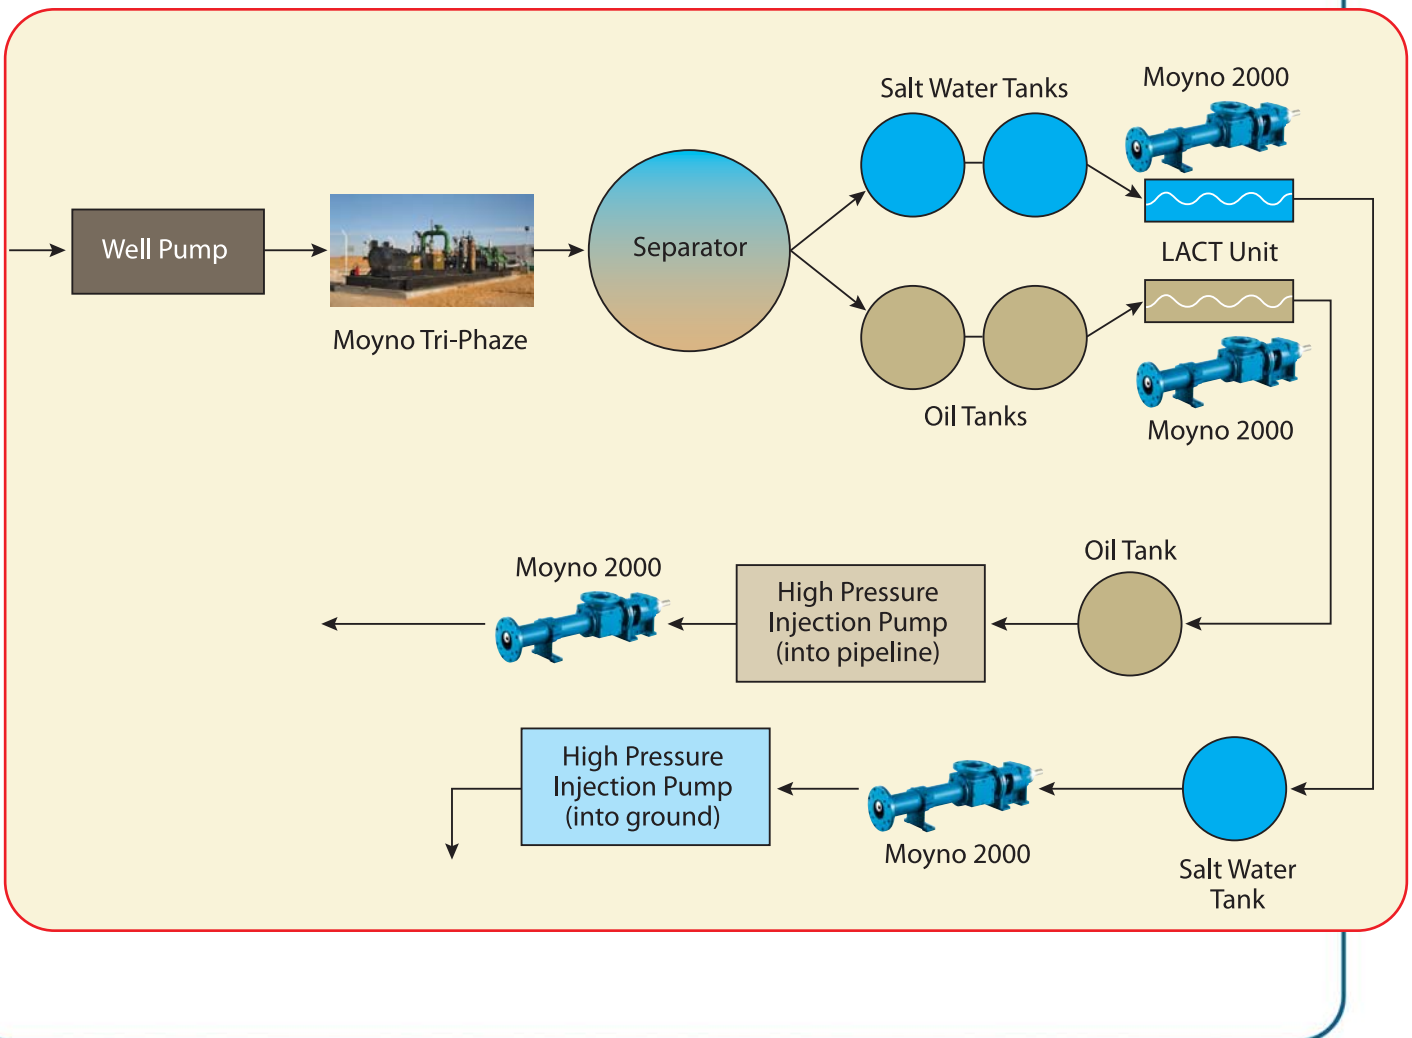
Well Pump

Moyno Tri-Phaze

Separator

Salt Water Tanks

Moyno 2000

LACT Unit

Oil Tanks

Moyno 2000

Oil Tank

Moyno 2000

High Pressure Injection Pump (into pipeline)

High Pressure Injection Pump (into ground)

Moyno 2000

Salt Water Tank